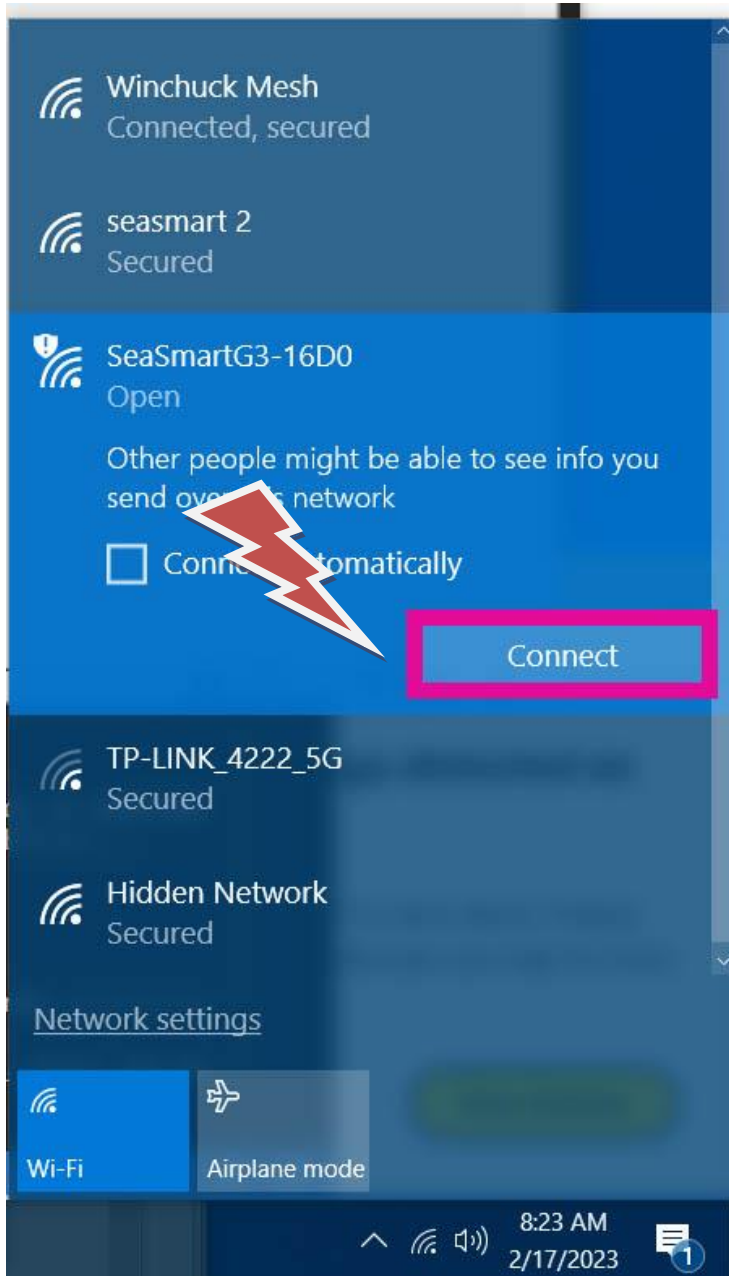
Winchuck Mesh
Connected, secured

seasmart 2
Secured

SeaSmartG3-16D0
Open

Other people might be able to see info you send ov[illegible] network

Conn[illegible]tomatically

Connect

TP-LINK_4222_5G
Secured

Hidden Network
Secured

Network settings

Wi-Fi

Airplane mode

8:23 AM
2/17/2023

1